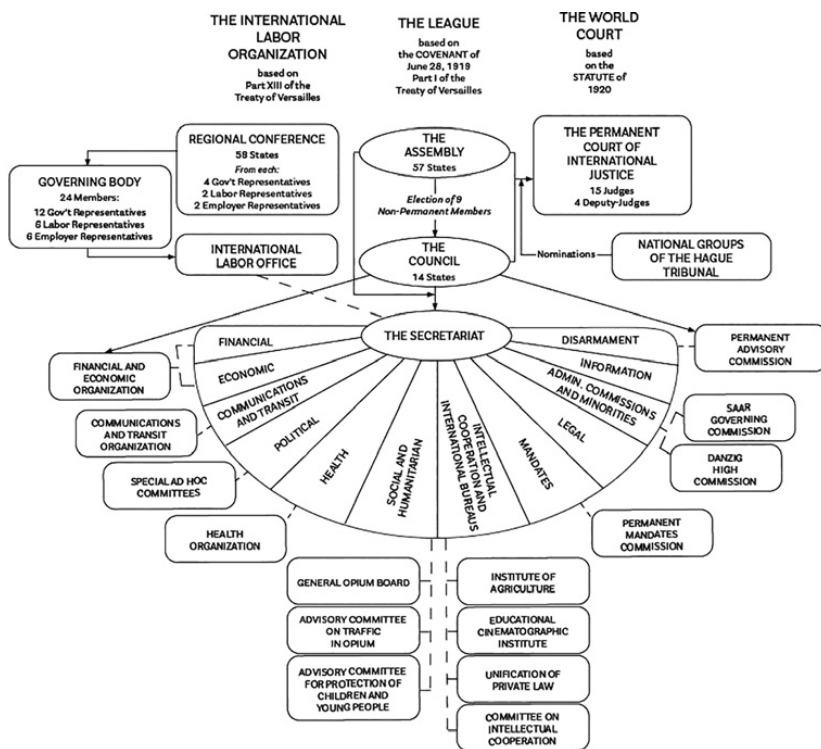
THE INTERNATIONAL LABOR ORGANIZATION
based on Part XIII of the Treaty of Versailles

THE LEAGUE
based on the COVENANT of June 28, 1919 Part I of the Treaty of Versailles

THE WORLD COURT
based on the STATUTE of 1920

REGIONAL CONFERENCE
58 States
From each:
4 Gov't Representatives
2 Labor Representatives
2 Employer Representatives

GOVERNING BODY
24 Members:
12 Gov't Representatives
6 Labor Representatives
6 Employer Representatives

INTERNATIONAL LABOR OFFICE

THE ASSEMBLY
57 States

Election of 9 Non-Permanent Members

THE COUNCIL
14 States

THE PERMANENT COURT OF INTERNATIONAL JUSTICE
15 Judges
4 Deputy-Judges

Nominations

NATIONAL GROUPS OF THE HAGUE TRIBUNAL

THE SECRETARIAT

FINANCIAL
ECONOMIC
COMMUNICATIONS AND TRANSIT
POLITICAL
HEALTH
SOCIAL AND HUMANITARIAN
INTERNATIONAL BUREAUS
INTELLECTUAL COOPERATION AND
MANDATES
LEGAL
ADMIN. COMMISSIONS AND MINORITIES
INFORMATION
DISARMAMENT

FINANCIAL AND ECONOMIC ORGANIZATION

COMMUNICATIONS AND TRANSIT ORGANIZATION

SPECIAL AD HOC COMMITTEES

HEALTH ORGANIZATION

PERMANENT ADVISORY COMMISSION

SAAR GOVERNING COMMISSION

DANZIG HIGH COMMISSION

PERMANENT MANDATES COMMISSION

GENERAL OPIUM BOARD

ADVISORY COMMITTEE ON TRAFFIC IN OPIUM

ADVISORY COMMITTEE FOR PROTECTION OF CHILDREN AND YOUNG PEOPLE

INSTITUTE OF AGRICULTURE

EDUCATIONAL CINEMATOGRAPHIC INSTITUTE

UNIFICATION OF PRIVATE LAW

COMMITTEE ON INTELLECTUAL COOPERATION